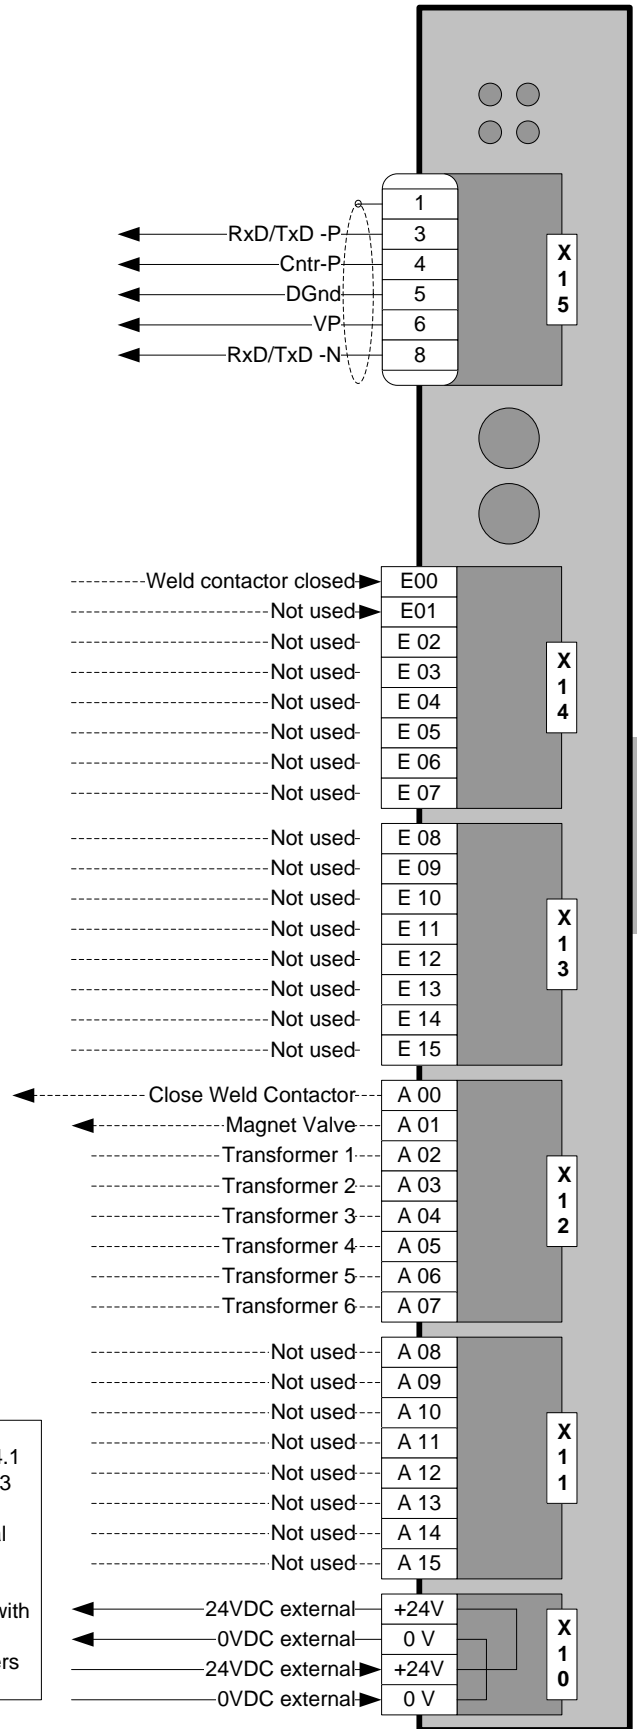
1
RxD/TxD -P 3
Cntr-P 4
DGnd 5
VP 6
RxD/TxD -N 8

X
1
5

Weld contactor closed E00
Not used E01
Not used E 02
Not used E 03
Not used E 04
Not used E 05
Not used E 06
Not used E 07

X
1
4

Not used E 08
Not used E 09
Not used E 10
Not used E 11
Not used E 12
Not used E 13
Not used E 14
Not used E 15

X
1
3

Close Weld Contactor A 00
Magnet Valve A 01
Transformer 1 A 02
Transformer 2 A 03
Transformer 3 A 04
Transformer 4 A 05
Transformer 5 A 06
Transformer 6 A 07

X
1
2

Not used A 08
Not used A 09
Not used A 10
Not used A 11
Not used A 12
Not used A 13
Not used A 14
Not used A 15

X
1
1

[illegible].1
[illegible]3
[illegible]l
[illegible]ith
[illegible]rs

24VDC external +24V
0VDC external 0 V
24VDC external +24V
0VDC external 0 V

X
1
0